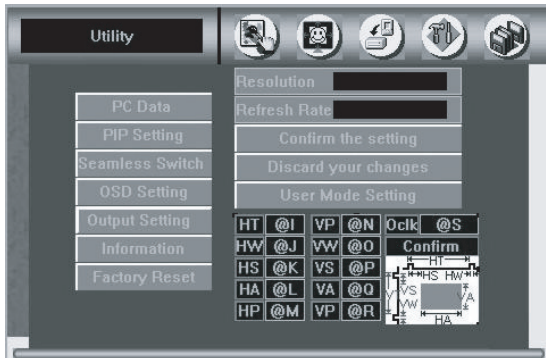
Utility

PC Data
PIP Setting
Seamless Switch
OSD Setting
Output Setting
Information
Factory Reset

Resolution
Refresh Rate
Confirm the setting
Discard your changes
User Mode Setting

| HT | @I | VP | @N | Oclk | @S |
|---|---|---|---|---|---|
| HW | @J | VW | @O | Confirm | |
| HS | @K | VS | @P | | |
| HA | @L | VA | @Q | | |
| HP | @M | VP | @R | | |

HT
HS HW
VS
VW
VA
HA